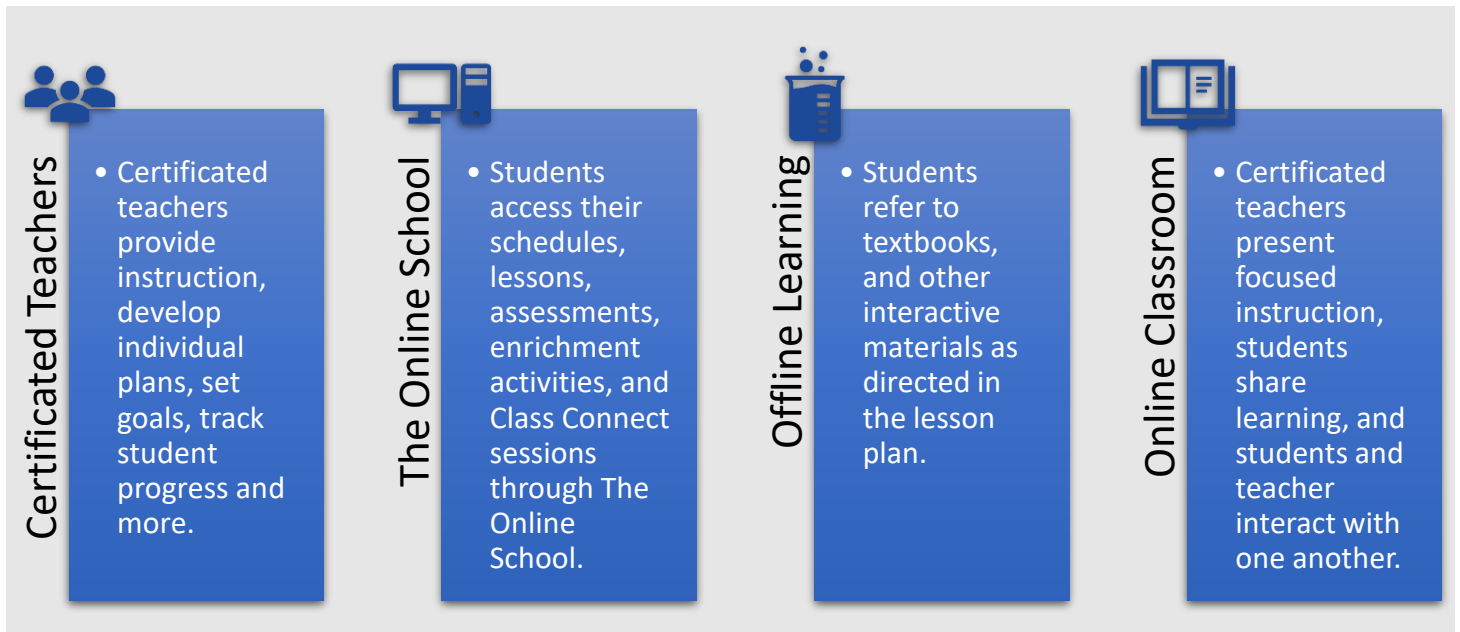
Certificated Teachers

• Certificated teachers provide instruction, develop individual plans, set goals, track student progress and more.

The Online School

• Students access their schedules, lessons, assessments, enrichment activities, and Class Connect sessions through The Online School.

Offline Learning

• Students refer to textbooks, and other interactive materials as directed in the lesson plan.

Online Classroom

• Certificated teachers present focused instruction, students share learning, and students and teacher interact with one another.